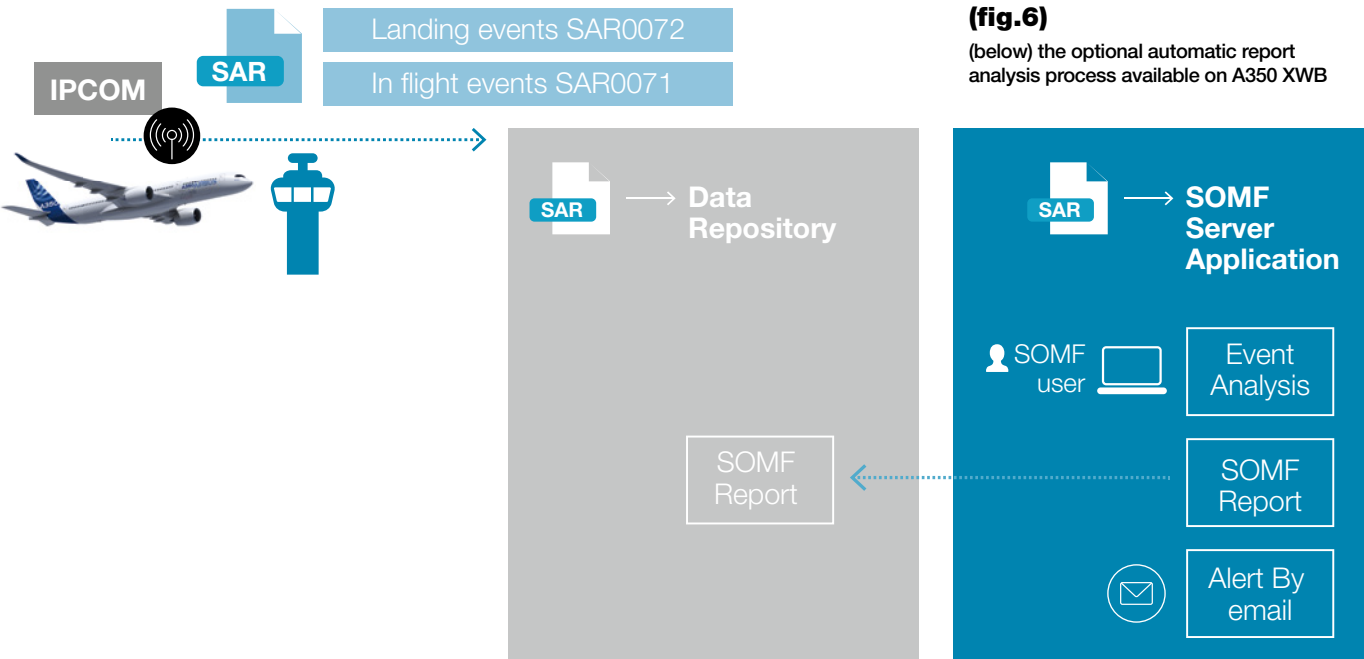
(fig.6)

(below) the optional automatic report analysis process available on A350 XWB

IPCOM

SAR

Landing events SAR0072

In flight events SAR0071

SAR

Data Repository

SOMF Report

SAR

SOMF Server Application

SOMF user

Event Analysis

SOMF Report

Alert By email